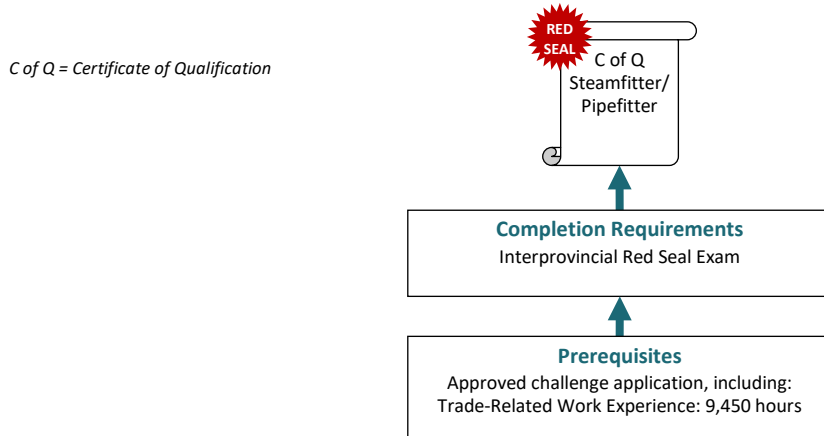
C of Q = Certificate of Qualification

RED SEAL

C of Q Steamfitter/ Pipefitter

Completion Requirements
Interprovincial Red Seal Exam

Prerequisites
Approved challenge application, including:
Trade-Related Work Experience: 9,450 hours